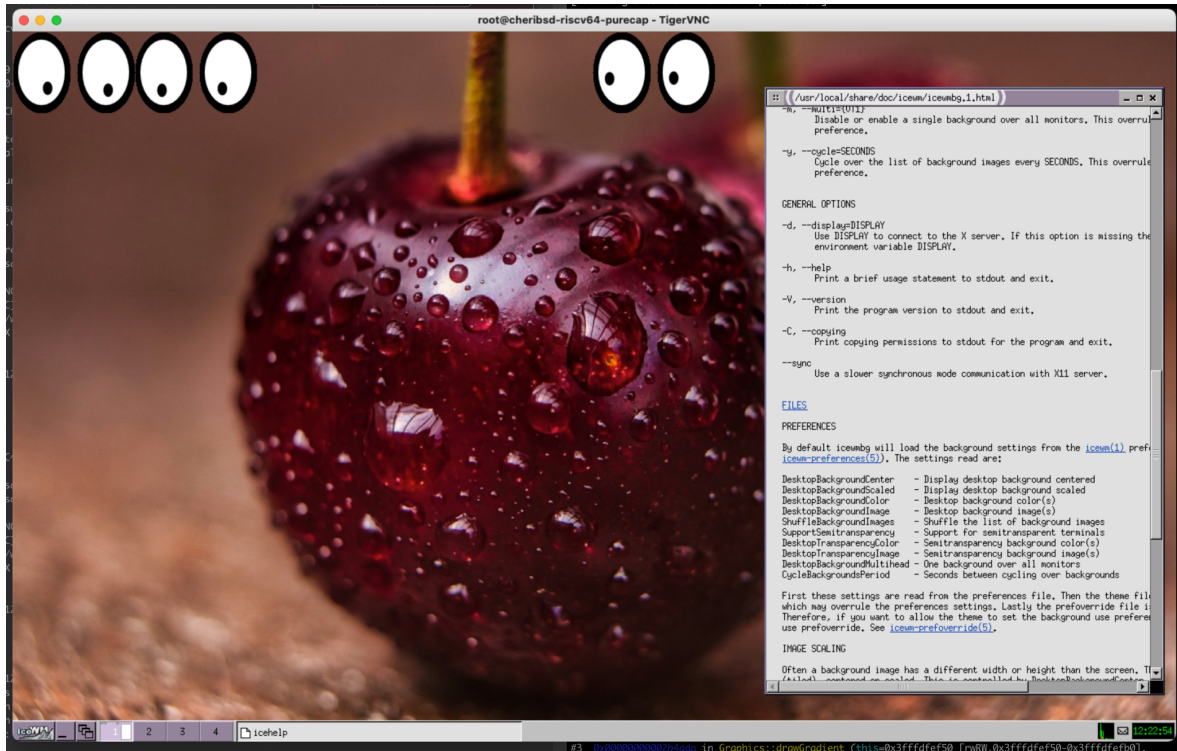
root@cheribsd-riscv64-purecap - TigerVNC

/usr/local/share/doc/icewm/icewmbg.1.html

-m, --multi=[01]
Disable or enable a single background over all monitors. This overrul
preference.

-y, --cycle=SECONDS
Cycle over the list of background images every SECONDS. This overrule
preference.

GENERAL OPTIONS

-d, --display=DISPLAY
Use DISPLAY to connect to the X server. If this option is missing the
environment variable DISPLAY.

-h, --help
Print a brief usage statement to stdout and exit.

-V, --version
Print the program version to stdout and exit.

-C, --copying
Print copying permissions to stdout for the program and exit.

--sync
Use a slower synchronous mode communication with X11 server.

FILES

PREFERENCES

By default icewmbg will load the background settings from the icewm(1) pref
icewm-preferences(5)). The settings read are:

| | |
|---|---|
| DesktopBackgroundCenter | - Display desktop background centered |
| DesktopBackgroundScaled | - Display desktop background scaled |
| DesktopBackgroundColor | - Desktop background color(s) |
| DesktopBackgroundImage | - Desktop background image(s) |
| ShuffleBackgroundImages | - Shuffle the list of background images |
| SupportSemitransparency | - Support for semitransparent terminals |
| DesktopTransparencyColor | - Semitransparency background color(s) |
| DesktopTransparencyImage | - Semitransparency background image(s) |
| DesktopBackgroundMultihead | - One background over all monitors |
| CycleBackgroundsPeriod | - Seconds between cycling over backgrounds |

First these settings are read from the preferences file. Then the theme fil
which may overrule the preferences settings. Lastly the prefoverride file i
Therefore, if you want to allow the theme to set the background use preferen
use prefoverride. See icewm-prefoverride(5).

IMAGE SCALING

Often a background image has a different width or height than the screen. T
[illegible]

IceWM 1 2 3 4 icehelp

12:22:54

#3 0x0000000002b4ada in Graphics::drawGradient (this=0x3fffdfef50 [rwRW,0x3fffdfef50-0x3fffdfefb0],